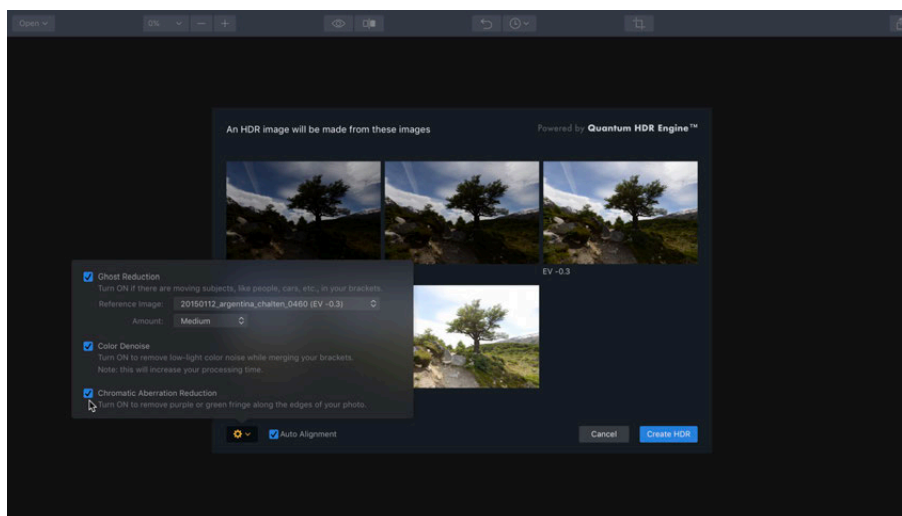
Open
0%
−
+

An HDR image will be made from these images

Powered by Quantum HDR Engine™

EV -0.3

Ghost Reduction
Turn ON if there are moving subjects, like people, cars, etc., in your brackets.

Reference Image: 20150112_argentina_chalten_0460 (EV -0.3)

Amount: Medium

Color Denoise
Turn ON to remove low-light color noise while merging your brackets.
Note: this will increase your processing time.

Chromatic Aberration Reduction
Turn ON to remove purple or green fringe along the edges of your photo.

Auto Alignment

Cancel

Create HDR